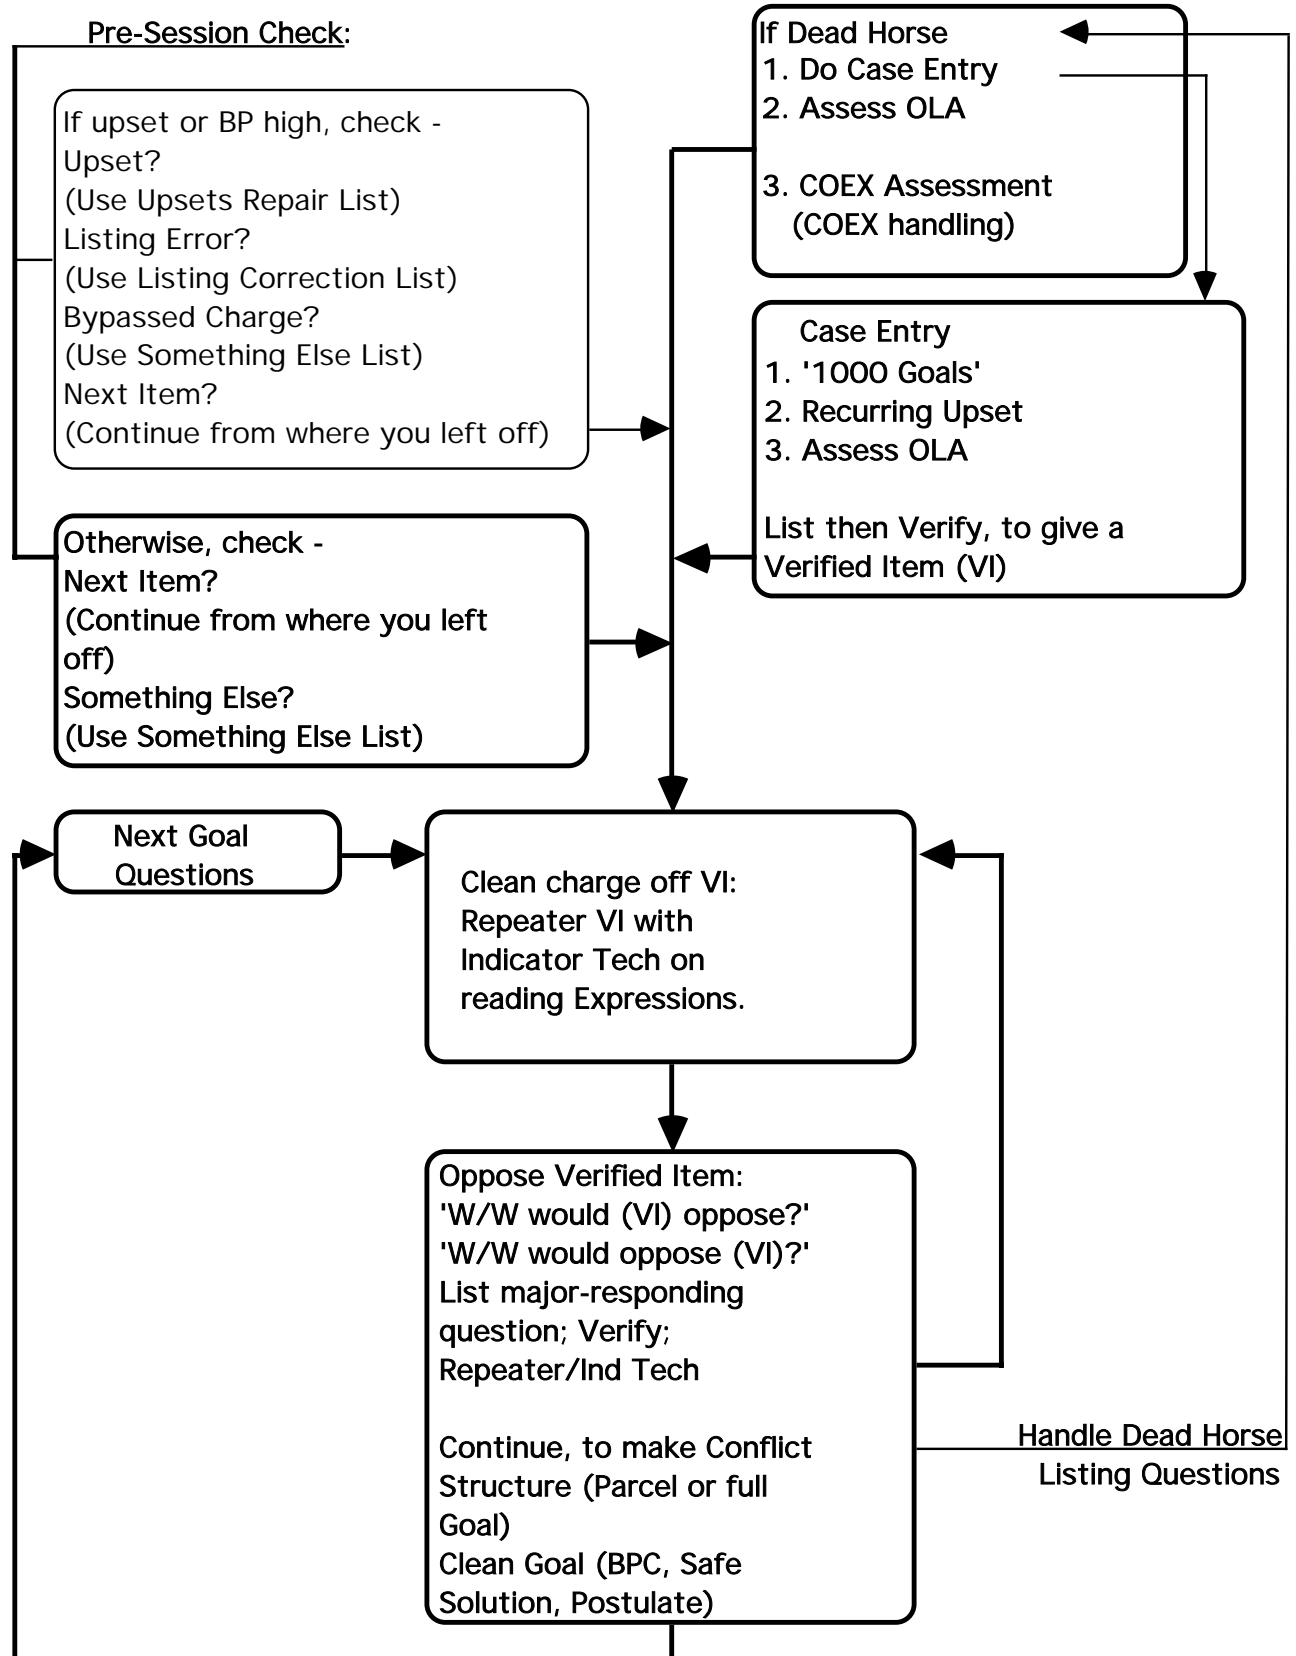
Pre-Session Check:

If upset or BP high, check -
Upset?
(Use Upsets Repair List)
Listing Error?
(Use Listing Correction List)
Bypassed Charge?
(Use Something Else List)
Next Item?
(Continue from where you left off)

Otherwise, check -
Next Item?
(Continue from where you left off)
Something Else?
(Use Something Else List)

If Dead Horse
1. Do Case Entry
2. Assess OLA

3. COEX Assessment
(COEX handling)

Case Entry
1. '1000 Goals'
2. Recurring Upset
3. Assess OLA

List then Verify, to give a Verified Item (VI)

Next Goal Questions

Clean charge off VI:
Repeater VI with Indicator Tech on reading Expressions.

Oppose Verified Item:
'W/W would (VI) oppose?'
'W/W would oppose (VI)?'
List major-responding question; Verify;
Repeater/Ind Tech

Continue, to make Conflict Structure (Parcel or full Goal)
Clean Goal (BPC, Safe Solution, Postulate)

Handle Dead Horse Listing Questions